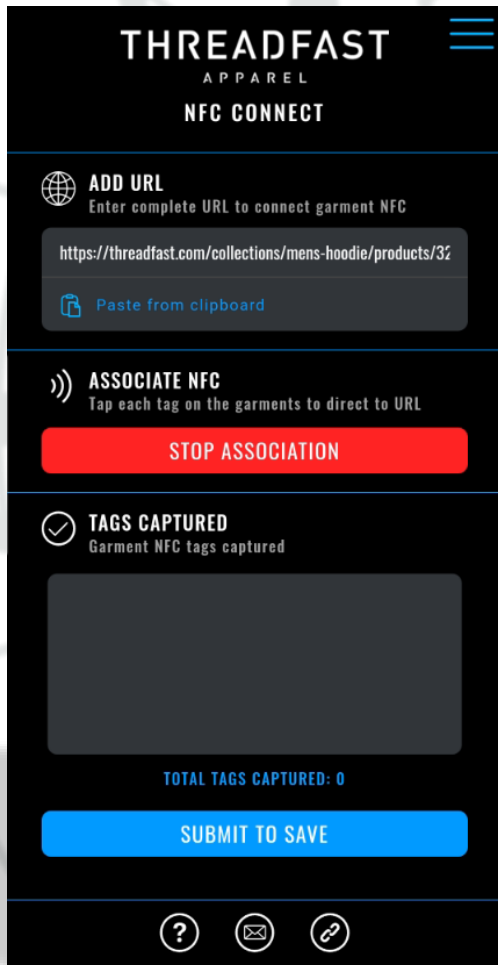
THREADFAST
APPAREL
NFC CONNECT

ADD URL
Enter complete URL to connect garment NFC

https://threadfast.com/collections/mens-hoodie/products/32

Paste from clipboard

ASSOCIATE NFC
Tap each tag on the garments to direct to URL

STOP ASSOCIATION

TAGS CAPTURED
Garment NFC tags captured

TOTAL TAGS CAPTURED: 0

SUBMIT TO SAVE

?